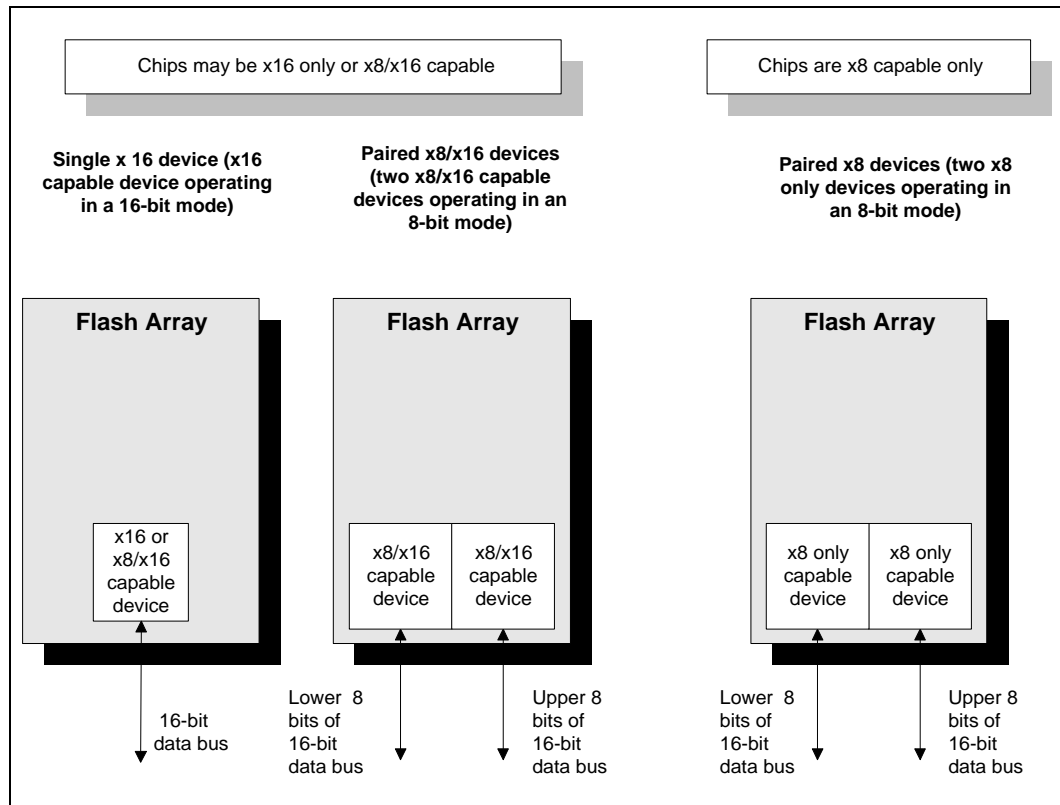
Chips may be x16 only or x8/x16 capable

Chips are x8 capable only

Single x 16 device (x16 capable device operating in a 16-bit mode)

Paired x8/x16 devices (two x8/x16 capable devices operating in an 8-bit mode)

Paired x8 devices (two x8 only devices operating in an 8-bit mode)

Flash Array

x16 or x8/x16 capable device

16-bit data bus

Flash Array

x8/x16 capable device

x8/x16 capable device

Lower 8 bits of 16-bit data bus

Upper 8 bits of 16-bit data bus

Flash Array

x8 only capable device

x8 only capable device

Lower 8 bits of 16-bit data bus

Upper 8 bits of 16-bit data bus